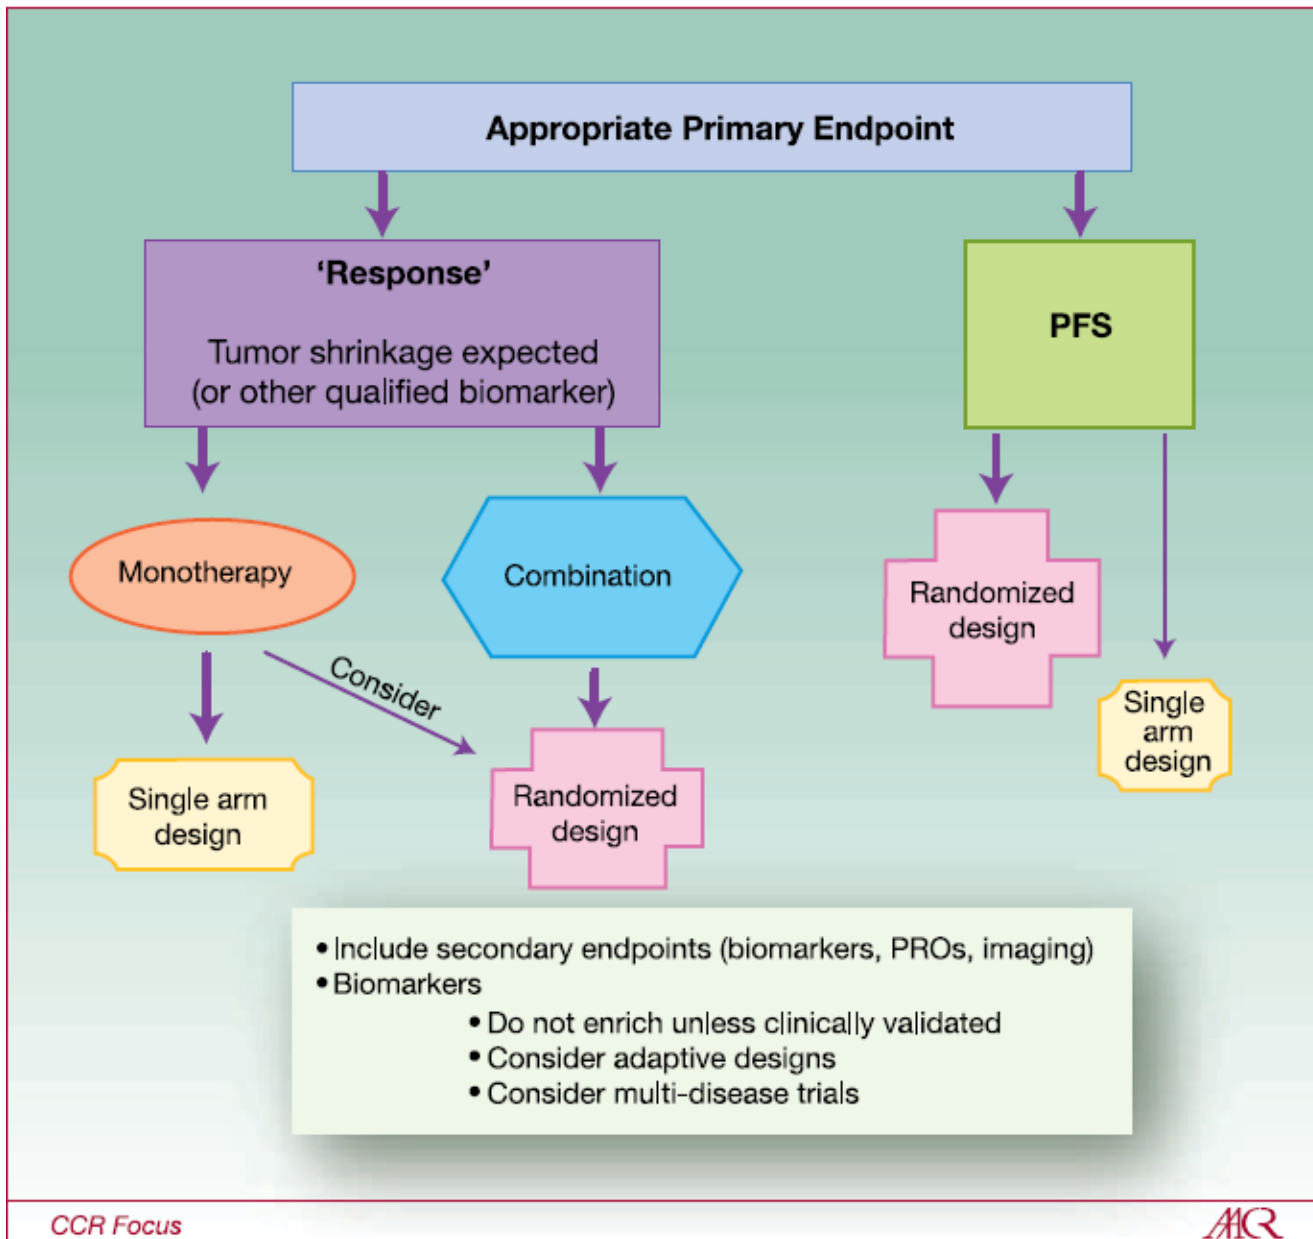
Appropriate Primary Endpoint

'Response'

Tumor shrinkage expected (or other qualified biomarker)

PFS

Monotherapy

Combination

Randomized design

Consider

Single arm design

Randomized design

Single arm design

• Include secondary endpoints (biomarkers, PROs, imaging)
• Biomarkers
• Do not enrich unless clinically validated
• Consider adaptive designs
• Consider multi-disease trials

CCR Focus

AACR